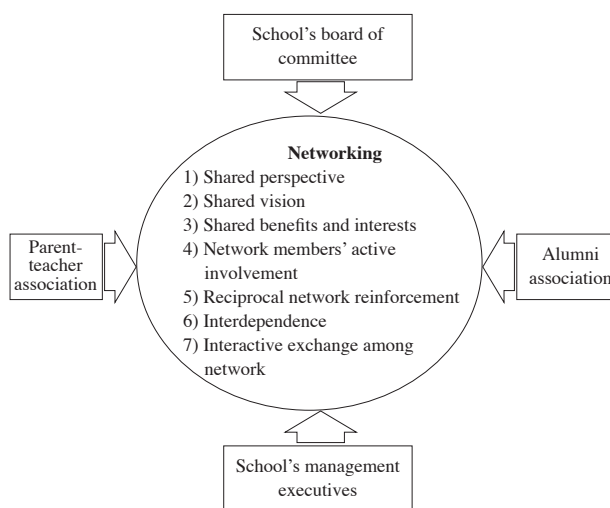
School's board of committee

Networking
1) Shared perspective
2) Shared vision
3) Shared benefits and interests
4) Network members' active involvement
5) Reciprocal network reinforcement
6) Interdependence
7) Interactive exchange among network

Parent-teacher association

Alumni association

School's management executives